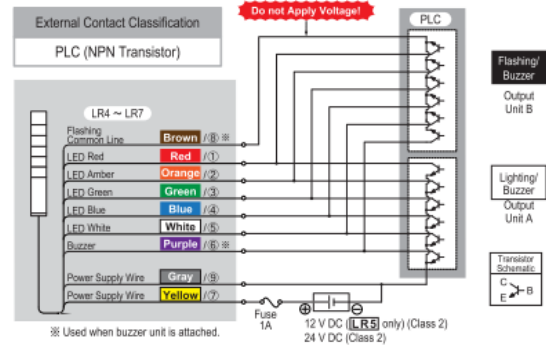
External Contact Classification

PLC (NPN Transistor)

Do not Apply Voltage!

PLC

Flashing/ Buzzer

Output Unit B

LR4 ~ LR7

Flashing Common Line | Brown | /⑧ ※

LED Red | Red | /①

LED Amber | Orange | /②

LED Green | Green | /③

LED Blue | Blue | /④

LED White | White | /⑤

Buzzer | Purple | /⑥ ※

Lighting/ Buzzer

Output Unit A

Transistor Schematic

C

B

E

Power Supply Wire | Gray | /⑨

Power Supply Wire | Yellow | /⑦

Fuse 1A

⊕ ⊖

12 V DC (LR5 only) (Class 2)

24 V DC (Class 2)

※ Used when buzzer unit is attached.